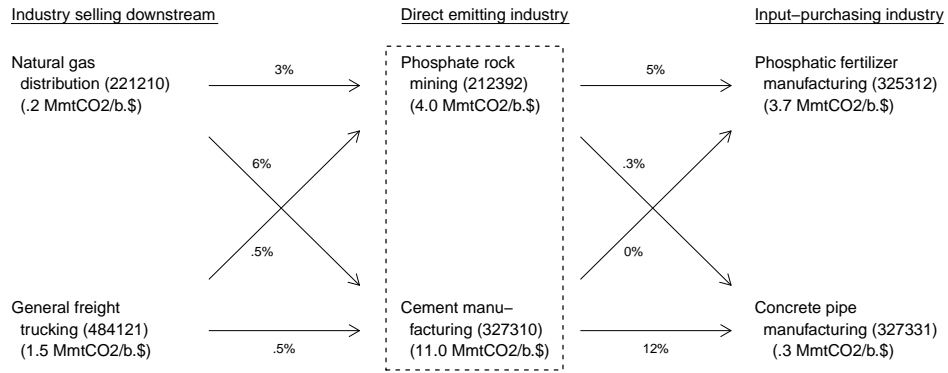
Industry selling downstream

Natural gas distribution (221210) (.2 MmtCO2/b.$)

General freight trucking (484121) (1.5 MmtCO2/b.$)

3%

6%

.5%

.5%

Direct emitting industry

Phosphate rock mining (212392) (4.0 MmtCO2/b.$)

Cement manufacturing (327310) (11.0 MmtCO2/b.$)

5%

.3%

0%

12%

Input–purchasing industry

Phosphatic fertilizer manufacturing (325312) (3.7 MmtCO2/b.$)

Concrete pipe manufacturing (327331) (.3 MmtCO2/b.$)